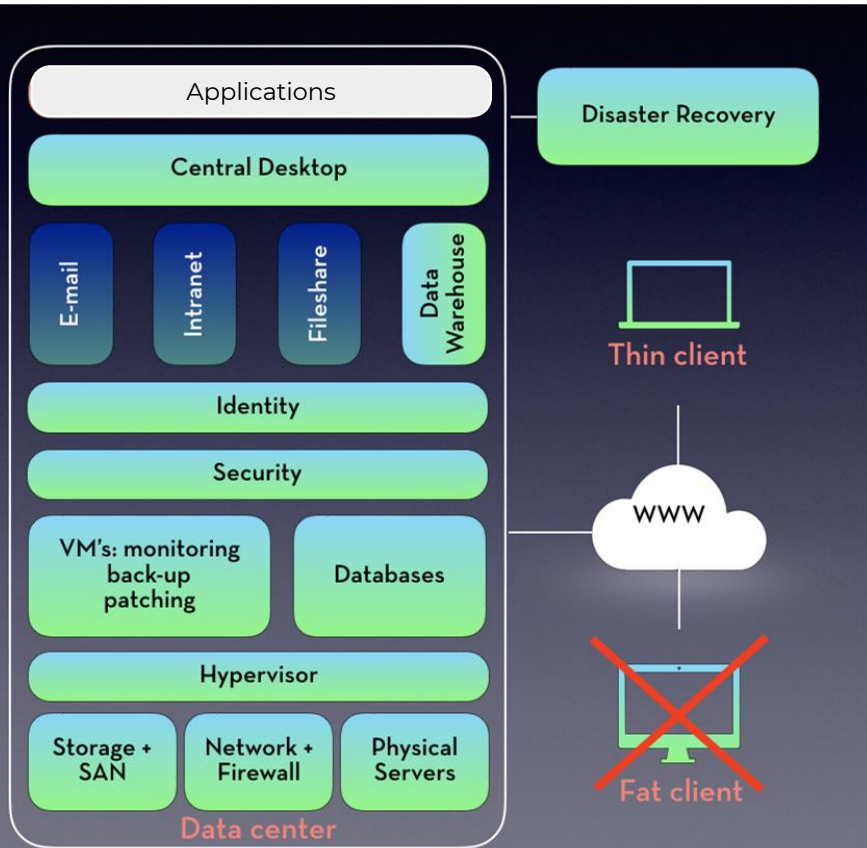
Applications

Disaster Recovery

Central Desktop

E-mail

Intranet

Fileshare

Data Warehouse

Thin client

Identity

Security

www

VM's: monitoring back-up patching

Databases

Hypervisor

Storage + SAN

Network + Firewall

Physical Servers

Fat client

Data center